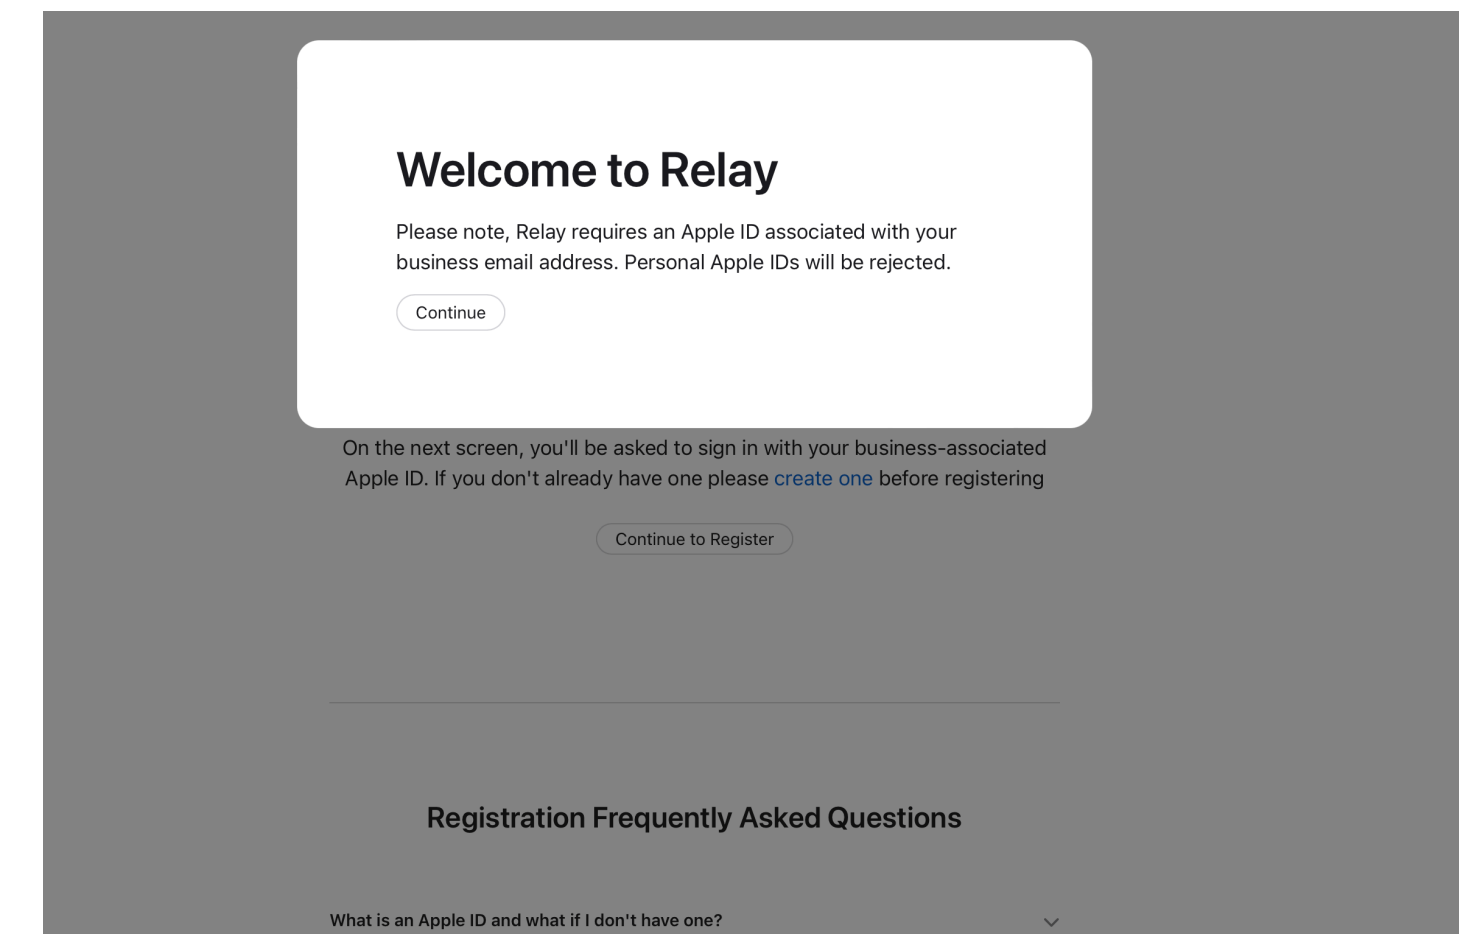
Welcome to Relay

Please note, Relay requires an Apple ID associated with your business email address. Personal Apple IDs will be rejected.

Continue

On the next screen, you'll be asked to sign in with your business-associated Apple ID. If you don't already have one please create one before registering

Continue to Register

Registration Frequently Asked Questions

What is an Apple ID and what if I don't have one?